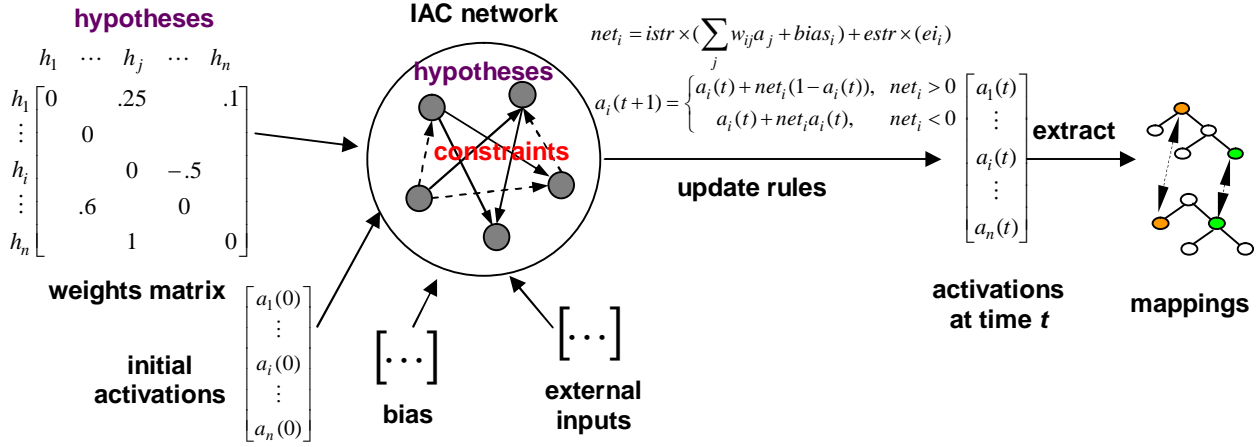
hypotheses

$h_1 \quad \cdots \quad h_j \quad \cdots \quad h_n$

$\begin{matrix} h_1 \\ \vdots \\ h_i \\ \vdots \\ h_n \end{matrix} \begin{bmatrix} 0 & & .25 & & .1 \\ & 0 & & & \\ & & 0 & -.5 & \\ & .6 & & 0 & \\ & & 1 & & 0 \end{bmatrix}$

weights matrix

initial activations

$\begin{bmatrix} a_1(0) \\ \vdots \\ a_i(0) \\ \vdots \\ a_n(0) \end{bmatrix}$

IAC network

hypotheses

constraints

$\left[\cdots\right]$

bias

$\left[\cdots\right]$

external inputs

$net_i = istr \times (\sum_j w_{ij} a_j + bias_i) + estr \times (ei_i)$

$a_i(t+1) = \begin{cases} a_i(t) + net_i(1 - a_i(t)), & net_i > 0 \\ a_i(t) + net_i a_i(t), & net_i < 0 \end{cases}$

update rules

$\begin{bmatrix} a_1(t) \\ \vdots \\ a_i(t) \\ \vdots \\ a_n(t) \end{bmatrix}$

activations at time $t$

extract

mappings